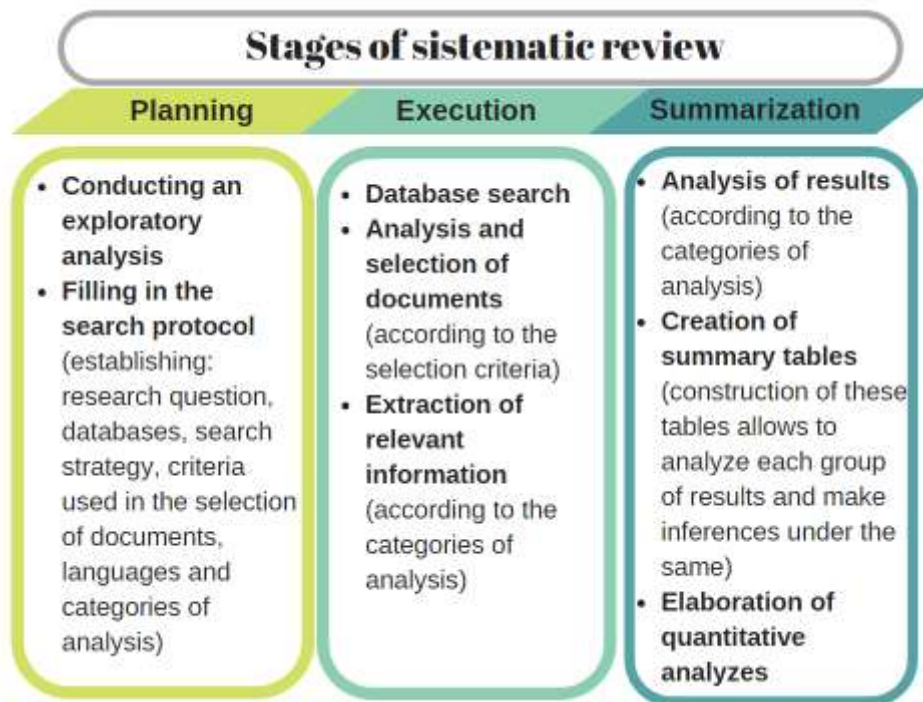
Stages of sistematic review

Planning

Execution

Summarization

- **Conducting an exploratory analysis**
- **Filling in the search protocol** (establishing: research question, databases, search strategy, criteria used in the selection of documents, languages and categories of analysis)

- **Database search**
- **Analysis and selection of documents** (according to the selection criteria)
- **Extraction of relevant information** (according to the categories of analysis)

- **Analysis of results** (according to the categories of analysis)
- **Creation of summary tables** (construction of these tables allows to analyze each group of results and make inferences under the same)
- **Elaboration of quantitative analyzes**